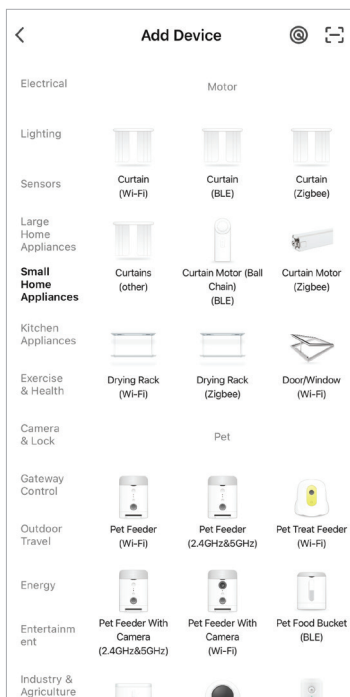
Add Device

Electrical

Lighting

Sensors

Large Home Appliances

Small Home Appliances

Kitchen Appliances

Exercise & Health

Camera & Lock

Gateway Control

Outdoor Travel

Energy

Entertainm ent

Industry & Agriculture

Motor

Curtain (Wi-Fi)

Curtain (BLE)

Curtain (Zigbee)

Curtains (other)

Curtain Motor (Ball Chain) (BLE)

Curtain Motor (Zigbee)

Drying Rack (Wi-Fi)

Drying Rack (Zigbee)

Door/Window (Wi-Fi)

Pet

Pet Feeder (Wi-Fi)

Pet Feeder (2.4GHz&5GHz)

Pet Treat Feeder (Wi-Fi)

Pet Feeder With Camera (2.4GHz&5GHz)

Pet Feeder With Camera (Wi-Fi)

Pet Food Bucket (BLE)